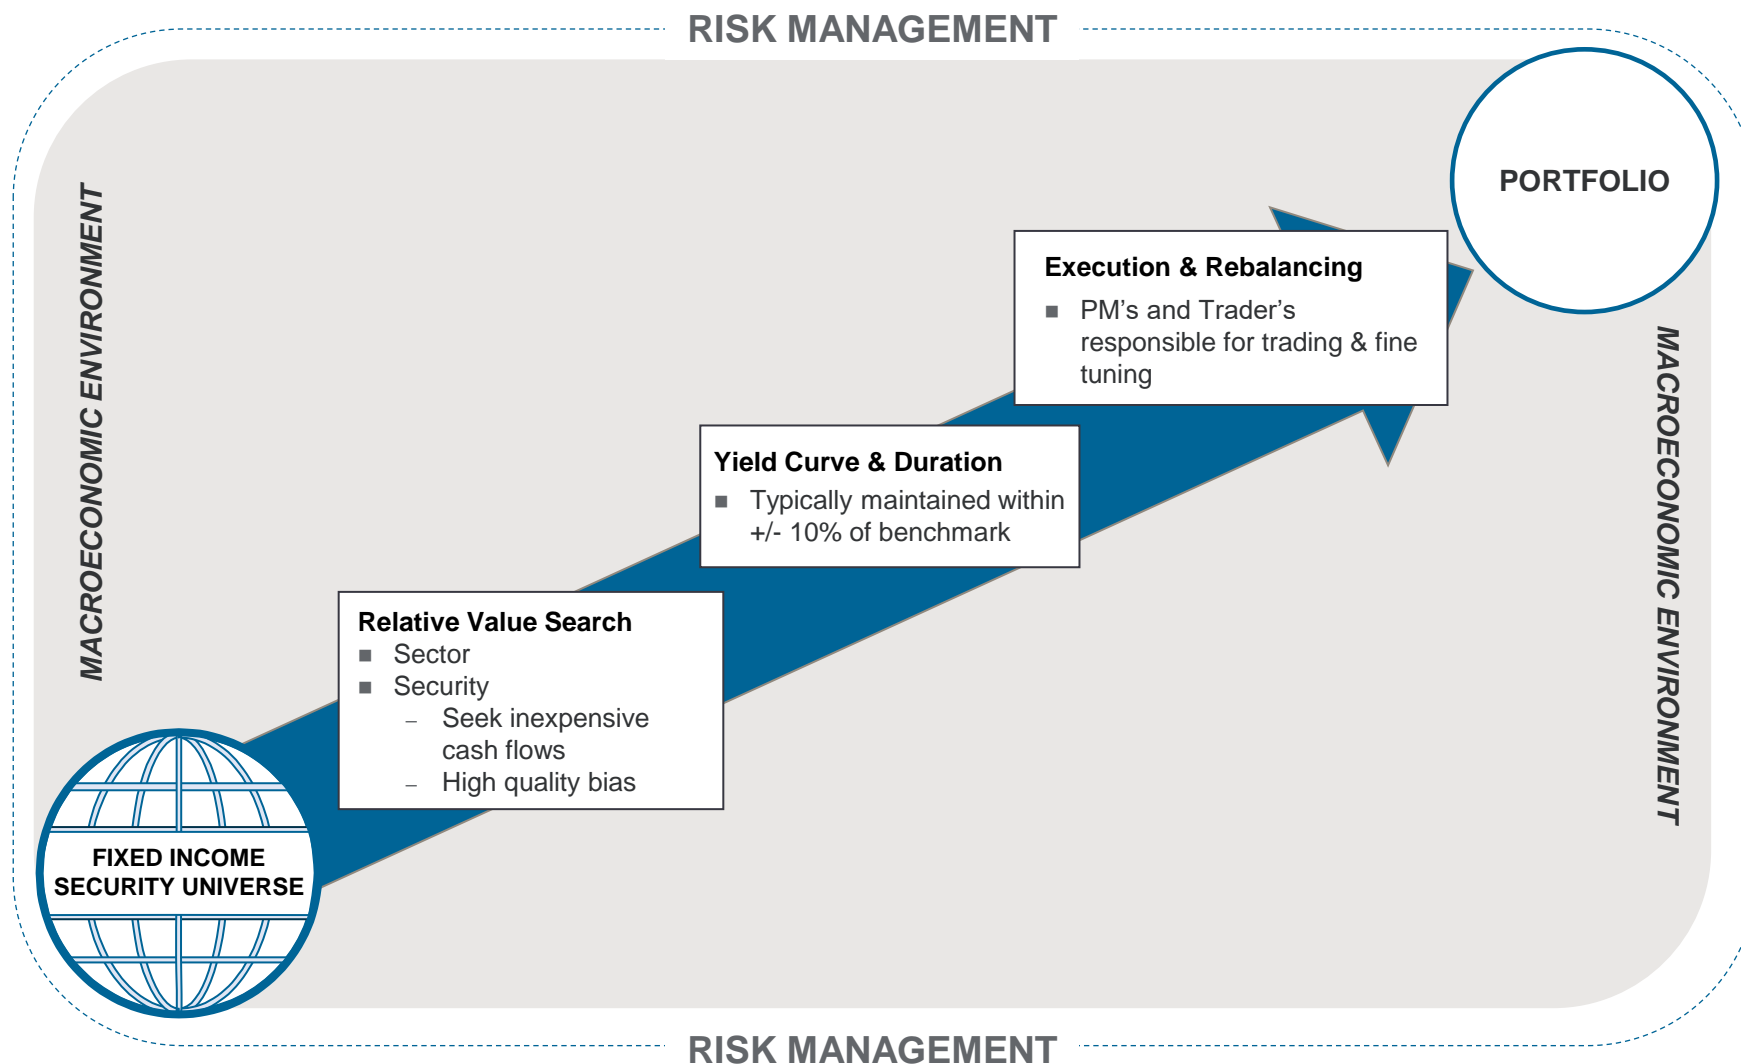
RISK MANAGEMENT

MACROECONOMIC ENVIRONMENT

PORTFOLIO

Execution & Rebalancing

■ PM’s and Trader’s responsible for trading & fine tuning

Yield Curve & Duration

■ Typically maintained within +/- 10% of benchmark

Relative Value Search

■ Sector

■ Security

– Seek inexpensive cash flows

– High quality bias

FIXED INCOME SECURITY UNIVERSE

MACROECONOMIC ENVIRONMENT

RISK MANAGEMENT